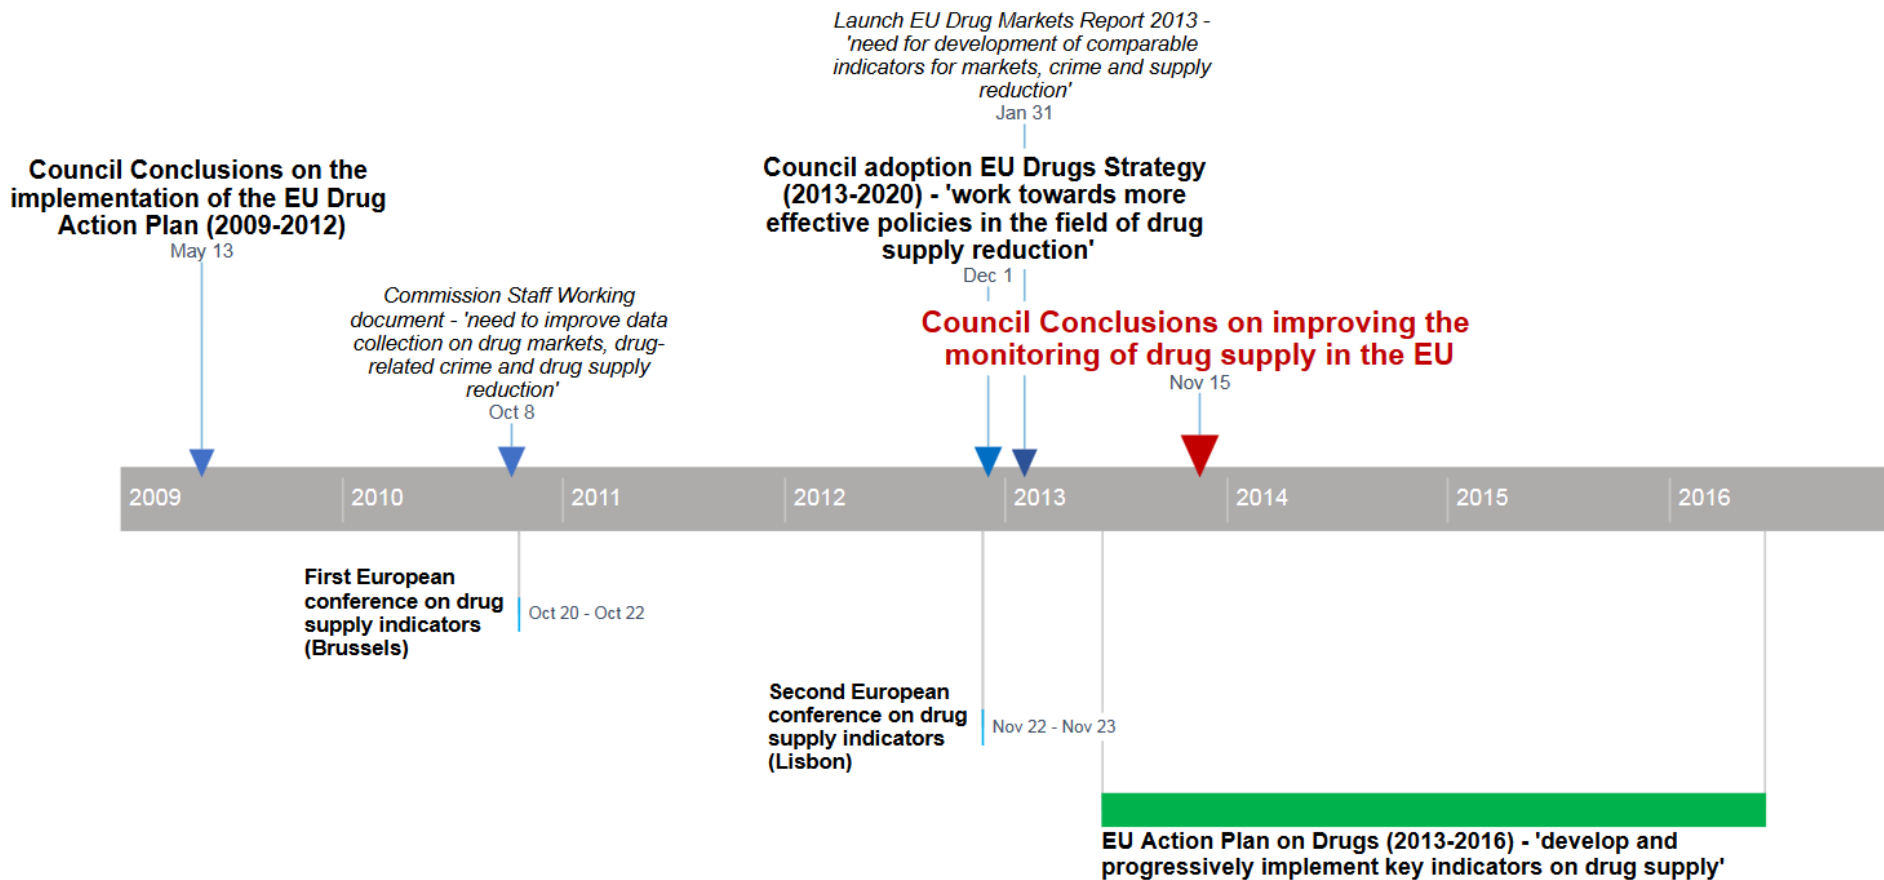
Launch EU Drug Markets Report 2013 - 'need for development of comparable indicators for markets, crime and supply reduction'
Jan 31

Council Conclusions on the implementation of the EU Drug Action Plan (2009-2012)
May 13

Council adoption EU Drugs Strategy (2013-2020) - 'work towards more effective policies in the field of drug supply reduction'
Dec 1

Commission Staff Working document - 'need to improve data collection on drug markets, drug-related crime and drug supply reduction'
Oct 8

Council Conclusions on improving the monitoring of drug supply in the EU
Nov 15

2009 2010 2011 2012 2013 2014 2015 2016

First European conference on drug supply indicators (Brussels)
Oct 20 - Oct 22

Second European conference on drug supply indicators (Lisbon)
Nov 22 - Nov 23

EU Action Plan on Drugs (2013-2016) - 'develop and progressively implement key indicators on drug supply'